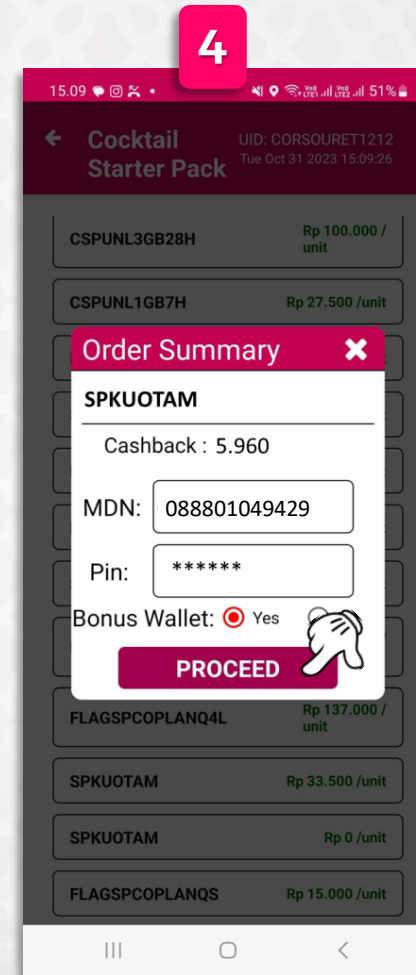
4

15.09 51%

Cocktail Starter Pack

UID: CORSOURET1212
Tue Oct 31 2023 15:09:26

CSPUNL3GB28H Rp 100.000 / unit

CSPUNL1GB7H Rp 27.500 /unit

Order Summary

SPKUOTAM

Cashback : 5.960

MDN: 088801049429

Pin: ******

Bonus Wallet: Yes

PROCEED

FLAGSPCOPLANQ4L Rp 137.000 / unit

SPKUOTAM Rp 33.500 /unit

SPKUOTAM Rp 0 /unit

FLAGSPCOPLANQS Rp 15.000 /unit